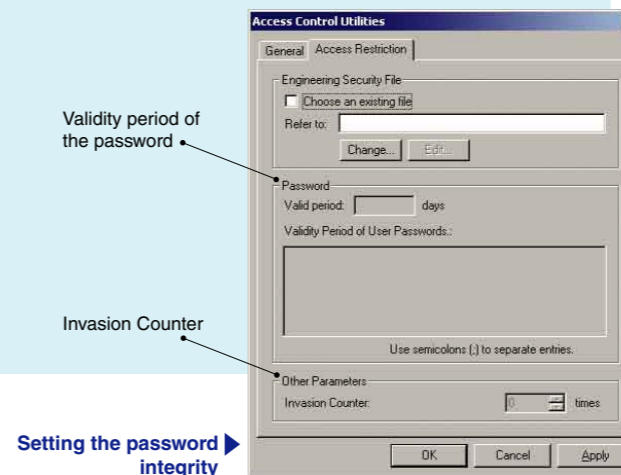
Access Control Utilities

General | Access Restriction

Engineering Security File

Choose an existing file

Refer to:

Change... | Edit...

Validity period of the password

Password

Valid period: days

Validity Period of User Passwords.:

Use semicolons (;) to separate entries.

Invasion Counter

Other Parameters

Invasion Counter: 0 times

OK | Cancel | Apply

Setting the password integrity